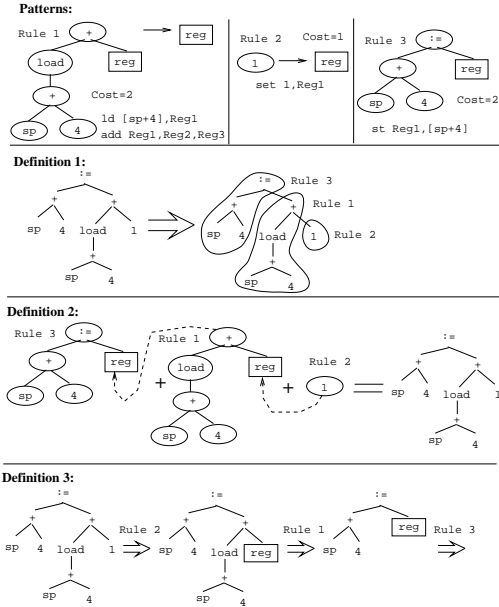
Patterns:

Rule 1 + → reg
load reg
+ Cost=2
sp 4
ld [sp+4],Reg1
add Reg1,Reg2,Reg3

Rule 2 Cost=1
1 → reg
set 1,Reg1

Rule 3 :=
+ reg
sp 4 Cost=2
st Reg1,[sp+4]

Definition 1:

:=
+ +
sp 4 load 1
+
sp 4

:= Rule 3
+ + Rule 1
sp 4 load 1 Rule 2
+
sp 4

Definition 2:

Rule 3 :=
+ reg
sp 4

+ Rule 1 +
load reg
+
sp 4

+ Rule 2
1

=

:=
+ +
sp 4 load 1
+
sp 4

Definition 3:

:=
+ +
sp 4 load 1
+
sp 4

Rule 2

:=
+ +
sp 4 load reg
+
sp 4

Rule 1

:=
+ reg
sp 4

Rule 3